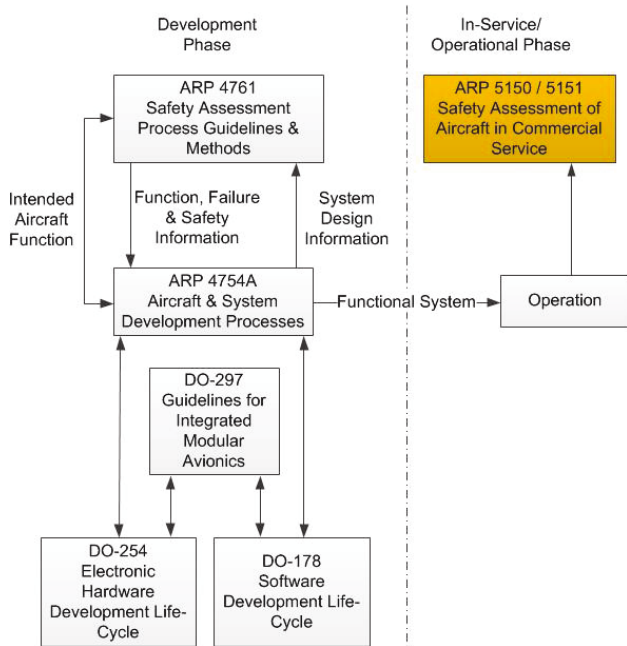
Development Phase

In-Service/ Operational Phase

ARP 4761 Safety Assessment Process Guidelines & Methods

ARP 5150 / 5151 Safety Assessment of Aircraft in Commercial Service

Intended Aircraft Function

Function, Failure & Safety Information

System Design Information

ARP 4754A Aircraft & System Development Processes

Functional System

Operation

DO-297 Guidelines for Integrated Modular Avionics

DO-254 Electronic Hardware Development Life-Cycle

DO-178 Software Development Life-Cycle